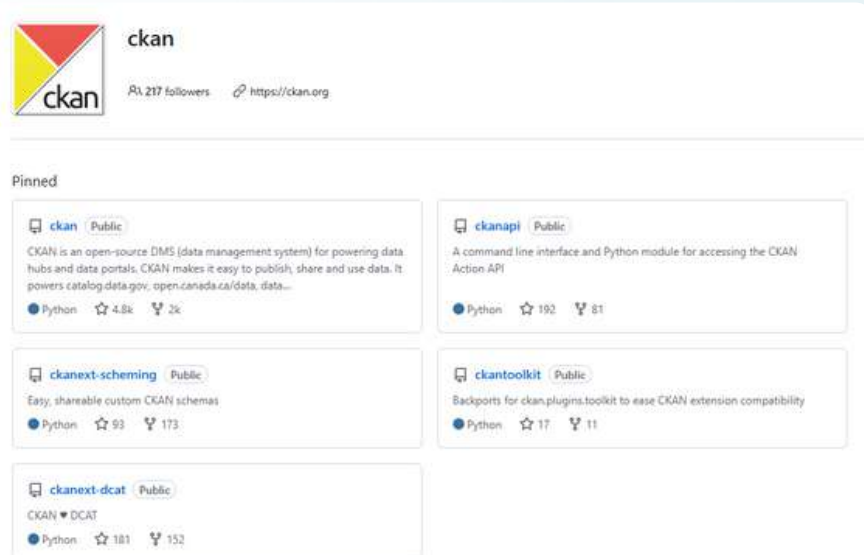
ckan

ckan

217 followers https://ckan.org

Pinned

ckan Public

CKAN is an open-source DMS (data management system) for powering data hubs and data portals. CKAN makes it easy to publish, share and use data. It powers catalog.data.gov, open.canada.ca/data, data...

Python 4.8k 2k

ckanapi Public

A command line interface and Python module for accessing the CKAN Action API

Python 192 81

ckanext-scheming Public

Easy, shareable custom CKAN schemas

Python 93 173

ckantoolkit Public

Backports for ckan.plugins.toolkit to ease CKAN extension compatibility

Python 17 11

ckanext-dcat Public

CKAN ♥ DCAT

Python 181 152